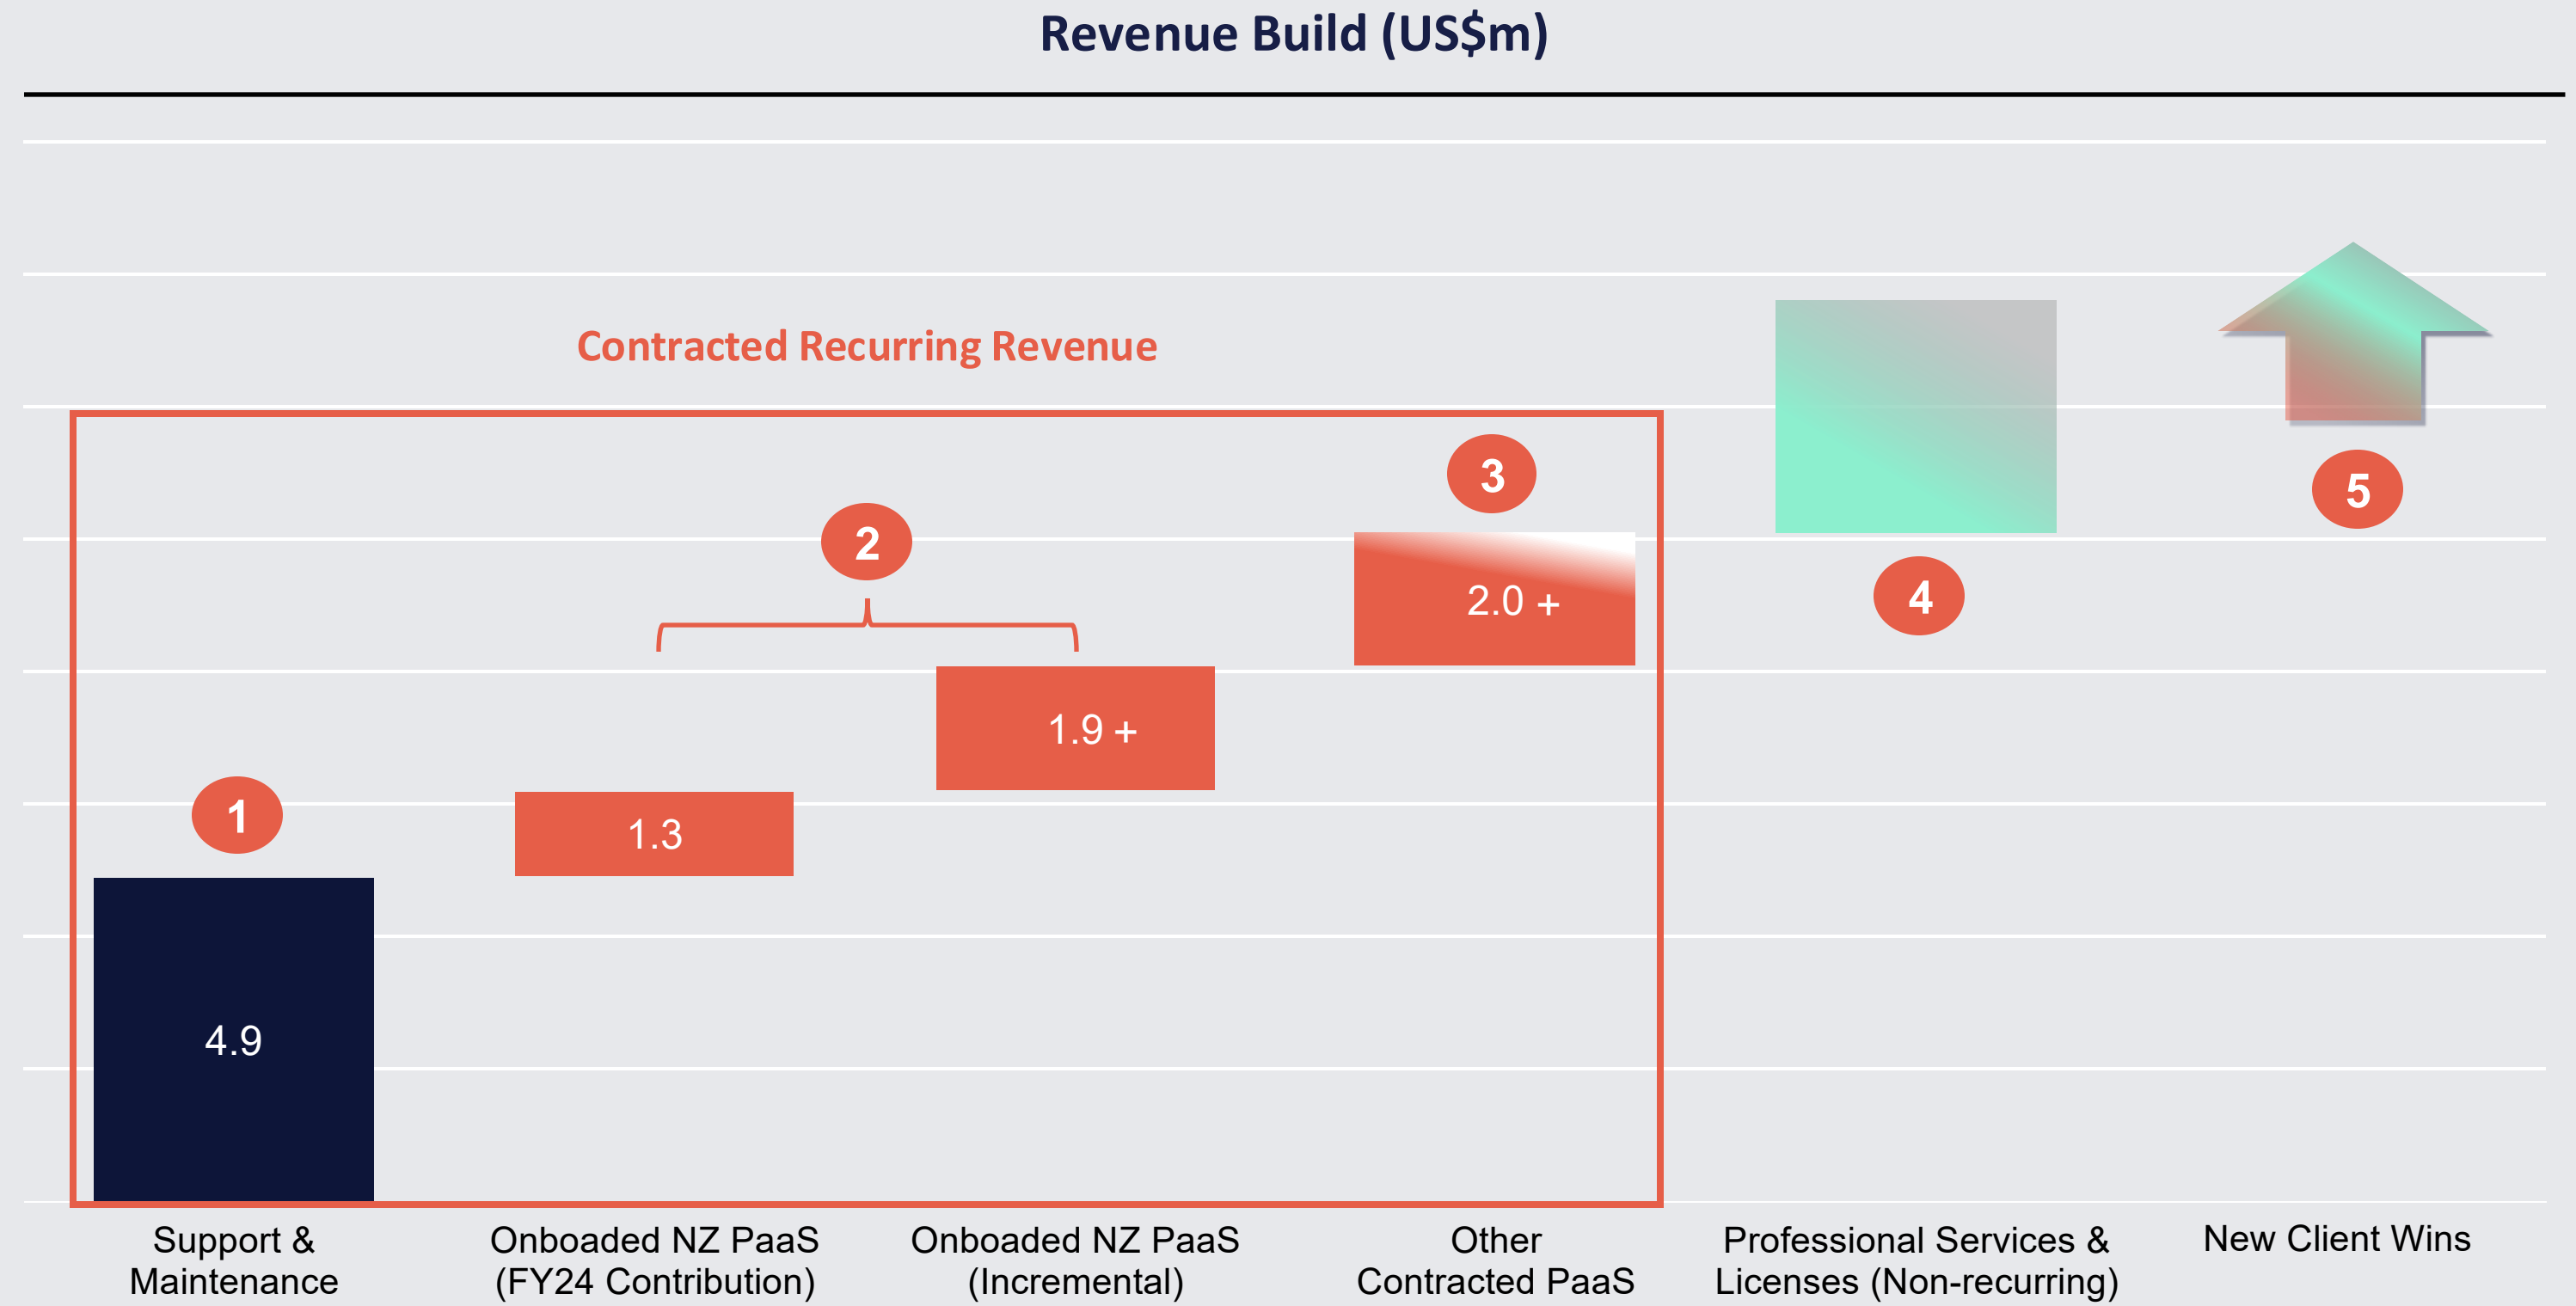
Revenue Build (US$m)

Contracted Recurring Revenue

1

4.9

2

1.3

1.9 +

3

2.0 +

4

5

Support & Maintenance

Onboaded NZ PaaS (FY24 Contribution)

Onboaded NZ PaaS (Incremental)

Other Contracted PaaS

Professional Services & Licenses (Non-recurring)

New Client Wins